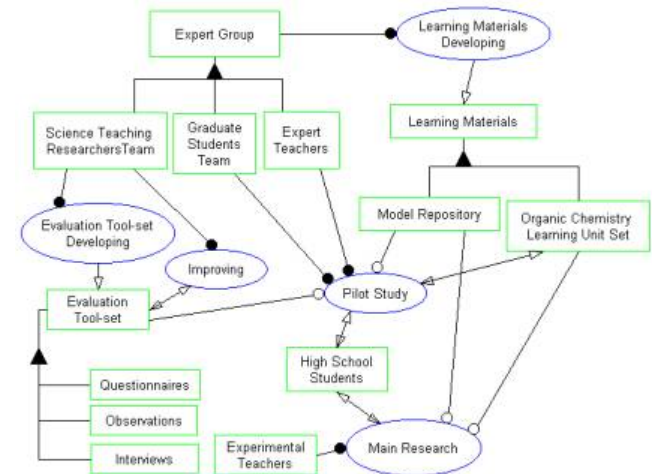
Expert Group

Learning Materials Developing

Science Teaching ResearchersTeam

Graduate Students Team

Expert Teachers

Learning Materials

Model Repository

Organic Chemistry Learning Unit Set

Evaluation Tool-set Developing

Improving

Pilot Study

Evaluation Tool-set

High School Students

Questionnaires

Observations

Interviews

Experimental Teachers

Main Research